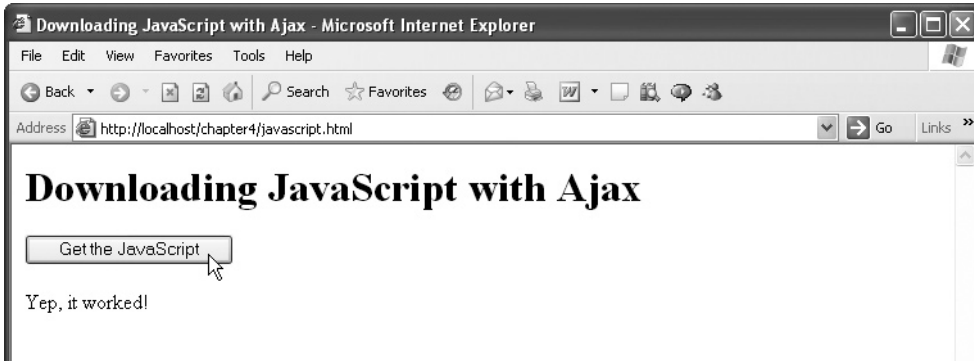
Downloading JavaScript with Ajax - Microsoft Internet Explorer

File Edit View Favorites Tools Help

Back Search Favorites

Address http://localhost/chapter4/javascript.html Go Links »

Downloading JavaScript with Ajax

Get the JavaScript

Yep, it worked!